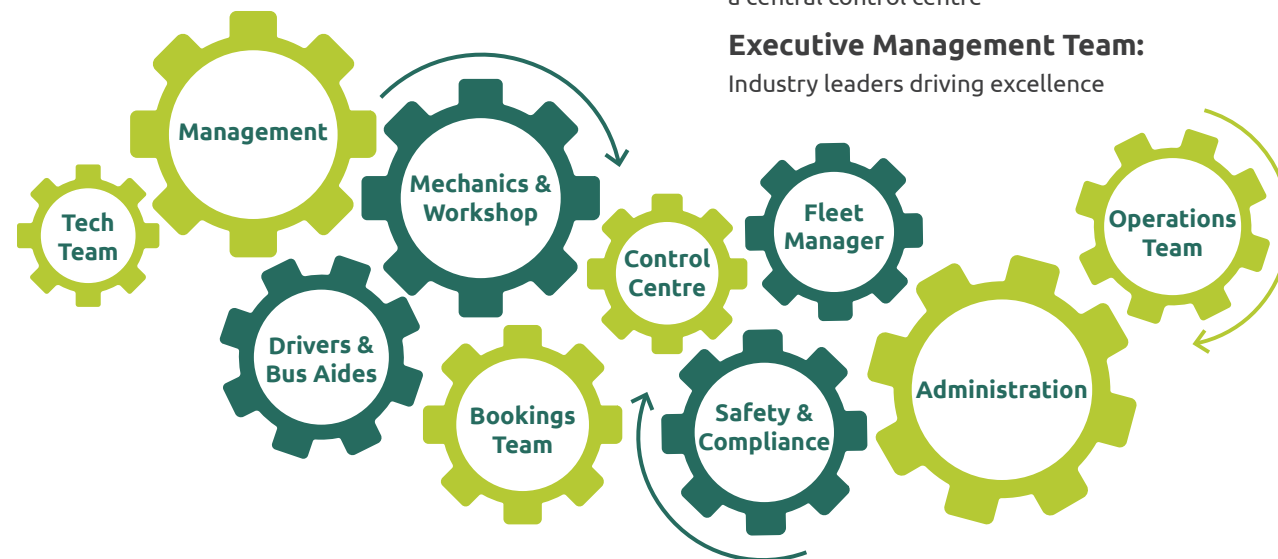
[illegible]

**Executive Management Team:**

Industry leaders driving excellence

Management

Tech Team

Mechanics & Workshop

Control Centre

Fleet Manager

Operations Team

Drivers & Bus Aides

Bookings Team

Safety & Compliance

Administration